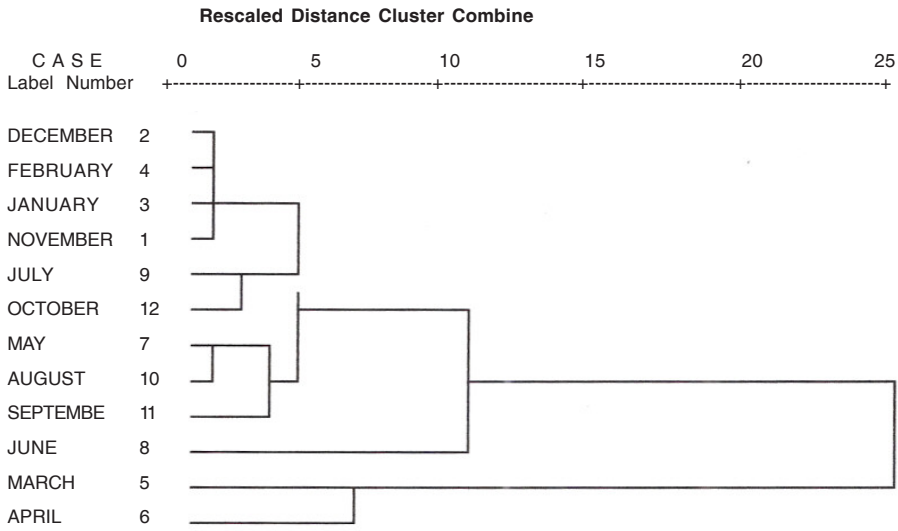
Rescaled Distance Cluster Combine

| C A S E Label Number | | 0 | 5 | 10 | 15 | 20 | 25 |
|---|---|---|---|---|---|---|---|
| DECEMBER | 2 | | | | | | |
| FEBRUARY | 4 | | | | | | |
| JANUARY | 3 | | | | | | |
| NOVEMBER | 1 | | | | | | |
| JULY | 9 | | | | | | |
| OCTOBER | 12 | | | | | | |
| MAY | 7 | | | | | | |
| AUGUST | 10 | | | | | | |
| SEPTEMBE | 11 | | | | | | |
| JUNE | 8 | | | | | | |
| MARCH | 5 | | | | | | |
| APRIL | 6 | | | | | | |